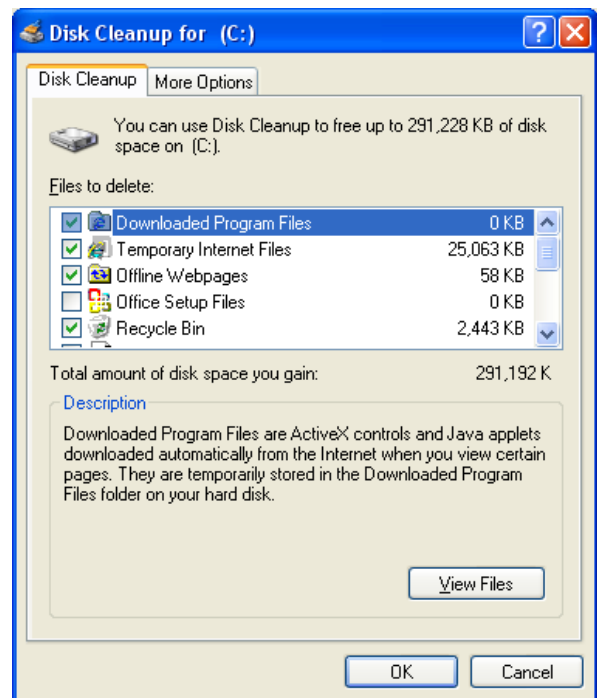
Disk Cleanup for (C:)

?

X

Disk Cleanup

More Options

You can use Disk Cleanup to free up to 291,228 KB of disk space on (C:).

Files to delete:

| | |
|---|---|
| Downloaded Program Files | 0 KB |
| Temporary Internet Files | 25,063 KB |
| Offline Webpages | 58 KB |
| Office Setup Files | 0 KB |
| Recycle Bin | 2,443 KB |

Total amount of disk space you gain: 291,192 K

Description

Downloaded Program Files are ActiveX controls and Java applets downloaded automatically from the Internet when you view certain pages. They are temporarily stored in the Downloaded Program Files folder on your hard disk.

View Files

OK

Cancel